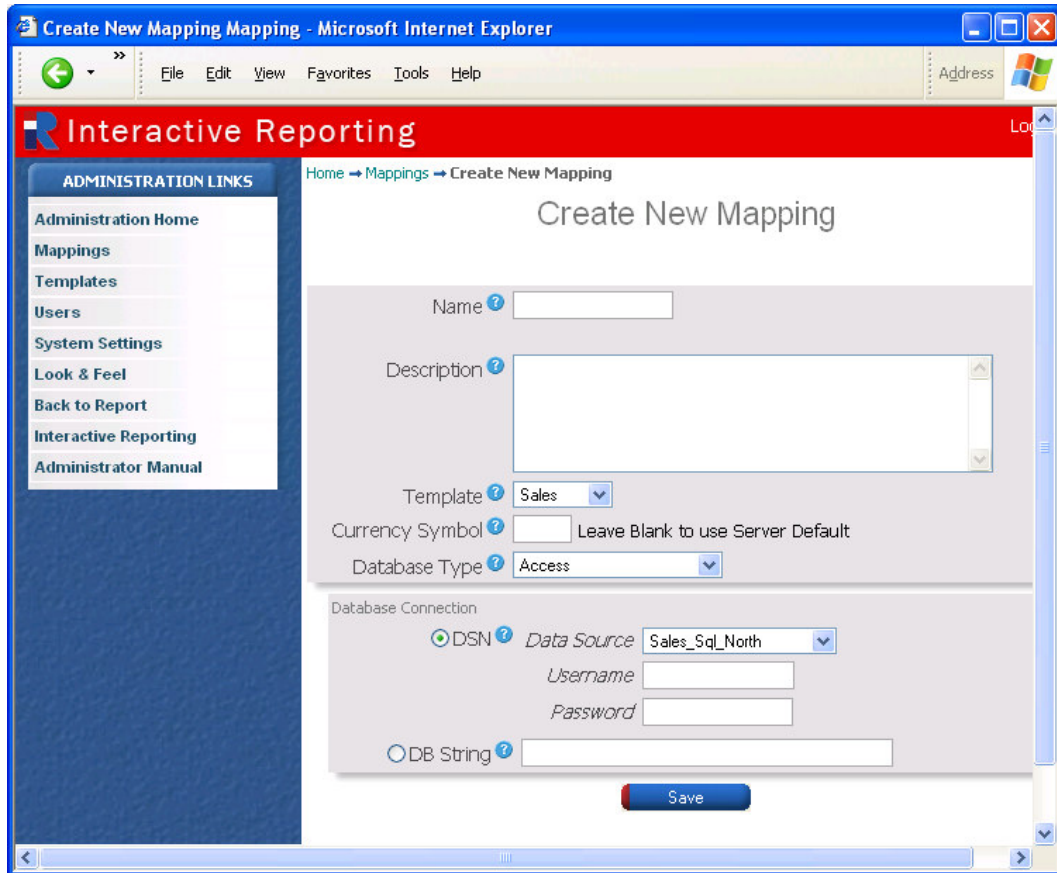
Create New Mapping Mapping - Microsoft Internet Explorer

File Edit View Favorites Tools Help

Address

Interactive Reporting

Lo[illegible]

ADMINISTRATION LINKS

Administration Home
Mappings
Templates
Users
System Settings
Look & Feel
Back to Report
Interactive Reporting
Administrator Manual

Home → Mappings → Create New Mapping

Create New Mapping

Name

Description

Template Sales

Currency Symbol Leave Blank to use Server Default

Database Type Access

Database Connection

DSN Data Source Sales_Sql_North

Username

Password

DB String

Save